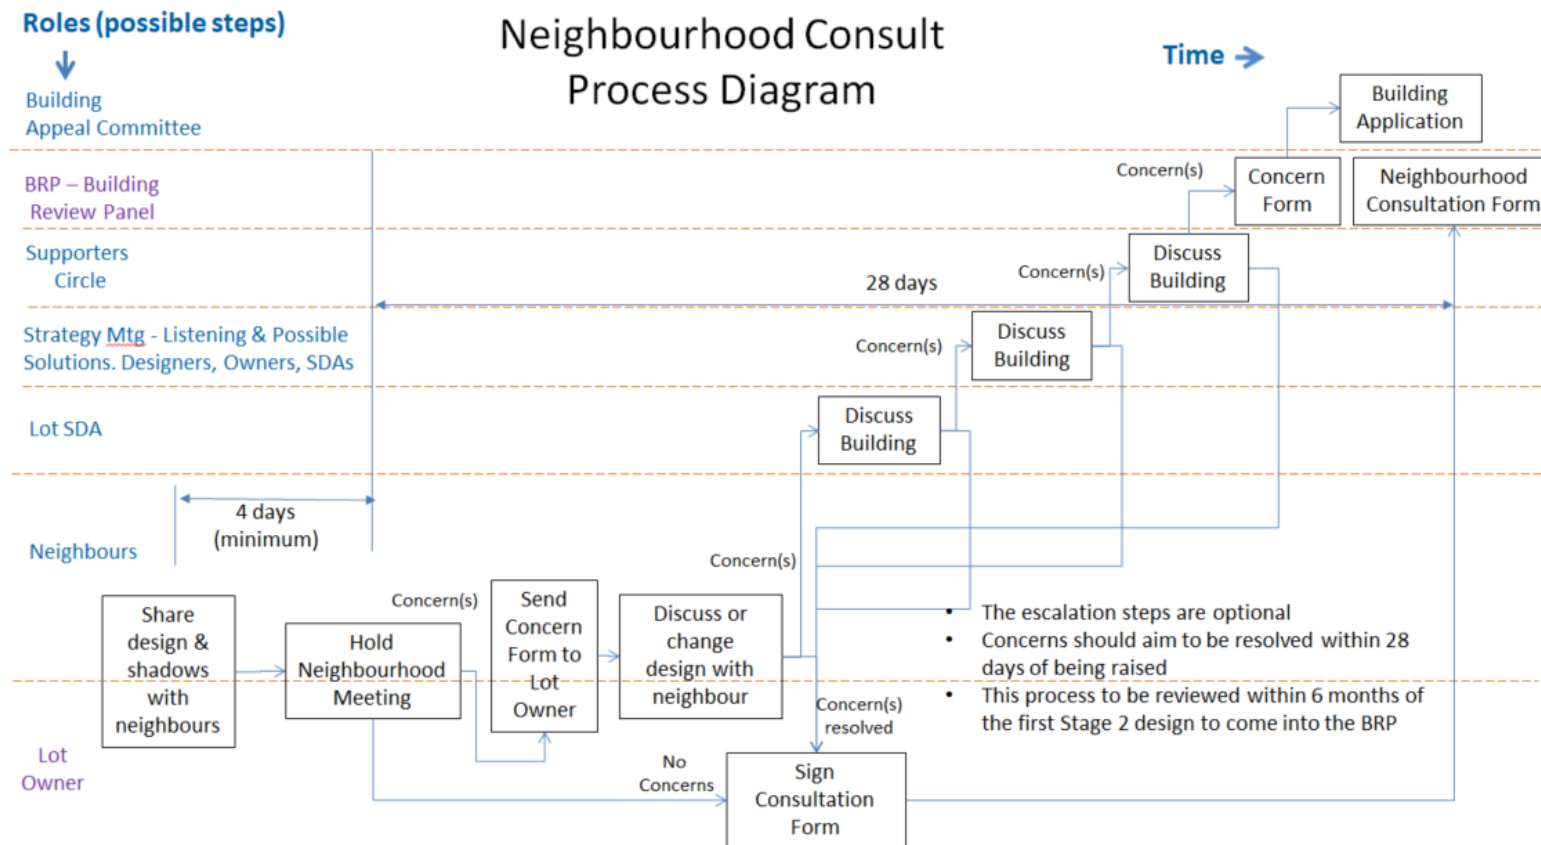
Roles (possible steps)

Neighbourhood Consult Process Diagram

Time

Building Appeal Committee

Building Application

BRP – Building Review Panel

Concern(s)

Concern Form

Neighbourhood Consultation Form

Supporters Circle

Concern(s)

Discuss Building

28 days

Strategy Mtg - Listening & Possible Solutions. Designers, Owners, SDAs

Concern(s)

Discuss Building

Lot SDA

Discuss Building

4 days (minimum)

Neighbours

Concern(s)

Concern(s)

Share design & shadows with neighbours

Hold Neighbourhood Meeting

Send Concern Form to Lot Owner

Discuss or change design with neighbour

• The escalation steps are optional
• Concerns should aim to be resolved within 28 days of being raised
• This process to be reviewed within 6 months of the first Stage 2 design to come into the BRP

Concern(s) resolved

Lot Owner

No Concerns

Sign Consultation Form